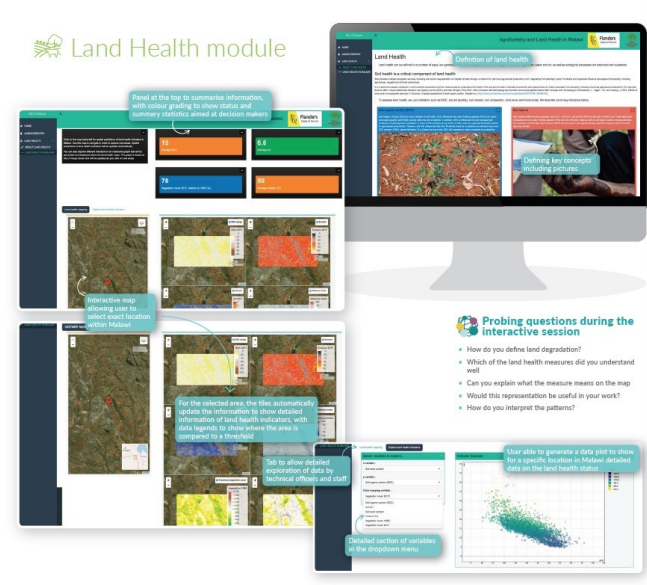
Land Health module

Agroforestry and Land Health in Malawi

Land Health

Definition of land health

Soil health is a critical component of land health

Defining key concepts including pictures

Panel at the top to summarise information, with colour grading to show status and summary statistics aimed at decision makers

15

6.6

78

80

Interactive map allowing user to select exact location within Malawi

For the selected area, the tiles automatically update the information to show detailed information of land health indicators, with data legends to show where the area is compared to a threshold

Tab to allow detailed exploration of data by technical officers and staff

User able to generate a data plot to show for a specific location in Malawi detailed data on the land health status

Detailed section of variables in the dropdown menu

Probing questions during the interactive session

How do you define land degradation?

Which of the land health measures did you understand well

Can you explain what the measure means on the map

Would this representation be useful in your work?

How do you interpret the patterns?